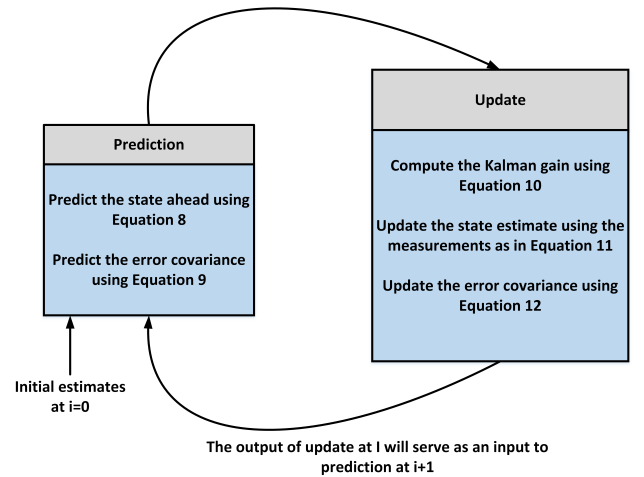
Prediction

Predict the state ahead using Equation 8

Predict the error covariance using Equation 9

Update

Compute the Kalman gain using Equation 10

Update the state estimate using the measurements as in Equation 11

Update the error covariance using Equation 12

Initial estimates at i=0

The output of update at I will serve as an input to prediction at i+1